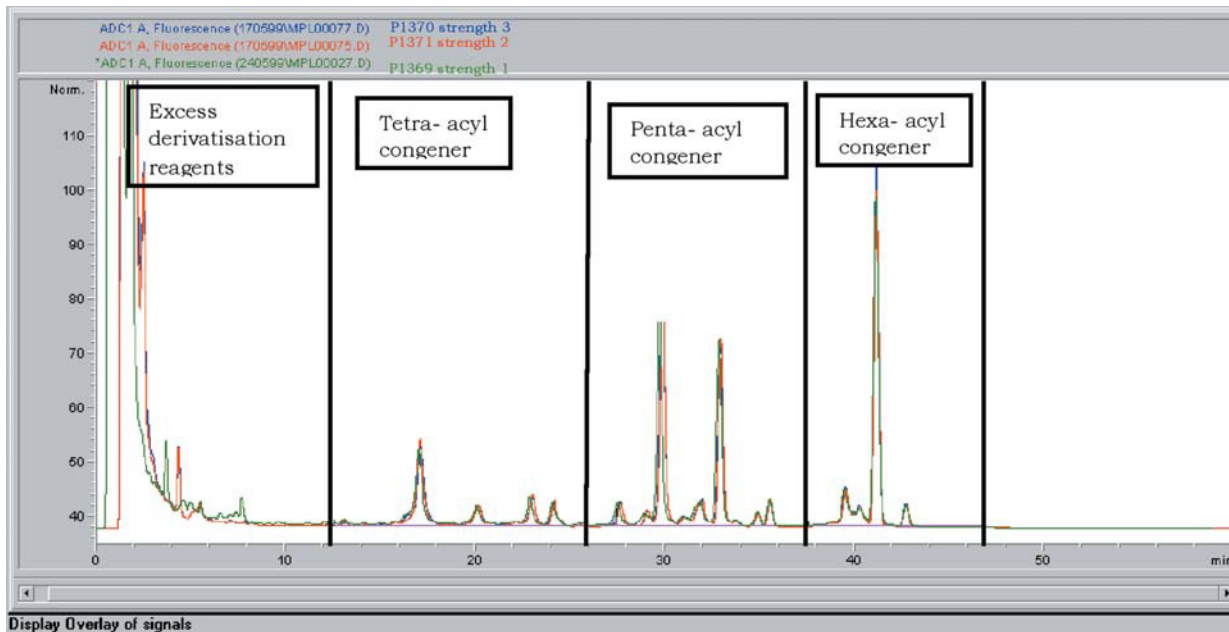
ADC1 A, Fluorescence (170599\MPL00077.D) P1370 strength 3
ADC1 A, Fluorescence (170599\MPL00075.D) P1371 strength 2
*ADC1 A, Fluorescence (240599\MPL00027.D) P1369 strength 1

Norm.

Excess derivatisation reagents

Tetra- acyl congener

Penta- acyl congener

Hexa- acyl congener

110
100
90
80
70
60
50
40

0 10 20 30 40 50 min

Display Overlay of signals